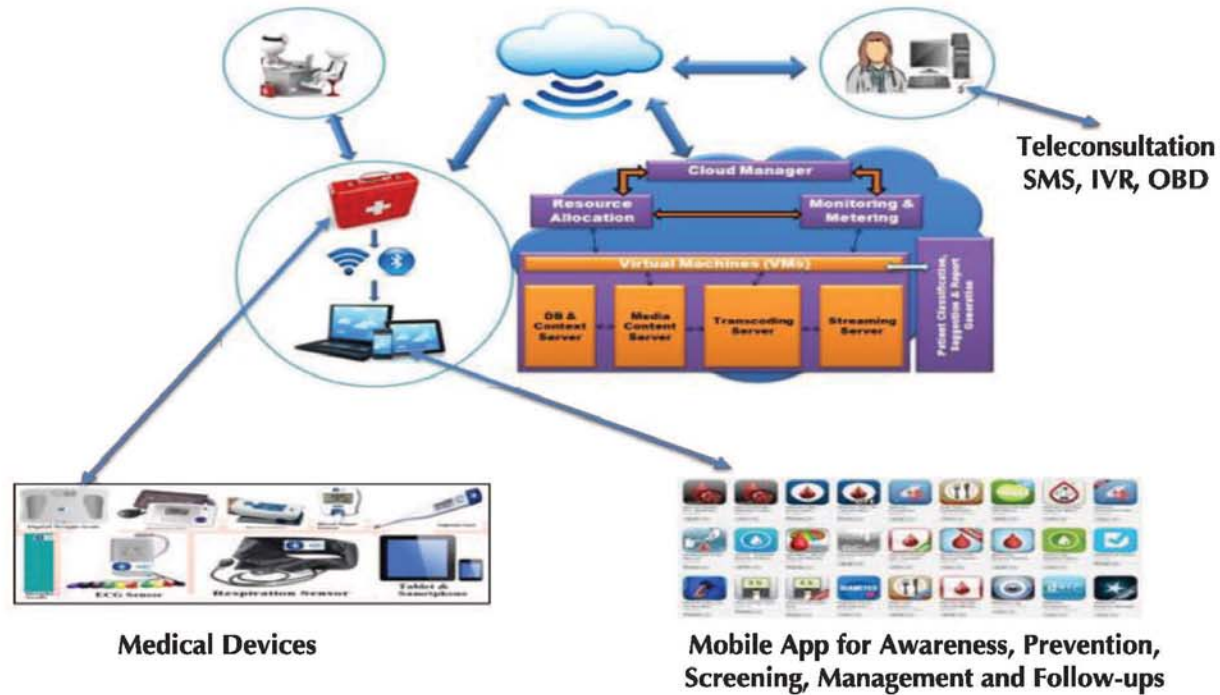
Teleconsultation
SMS, IVR, OBD

Cloud Manager

Resource Allocation

Monitoring & Metering

Virtual Machines (VMs)

DB & Context Server

Media Content Server

Transcoding Server

Streaming Server

Patient Classification, Suggestion & Report Generation

Digital Weight Scale

ECG Sensor

Respiration Sensor

Tablet & Smartphone

Medical Devices

Mobile App for Awareness, Prevention, Screening, Management and Follow-ups